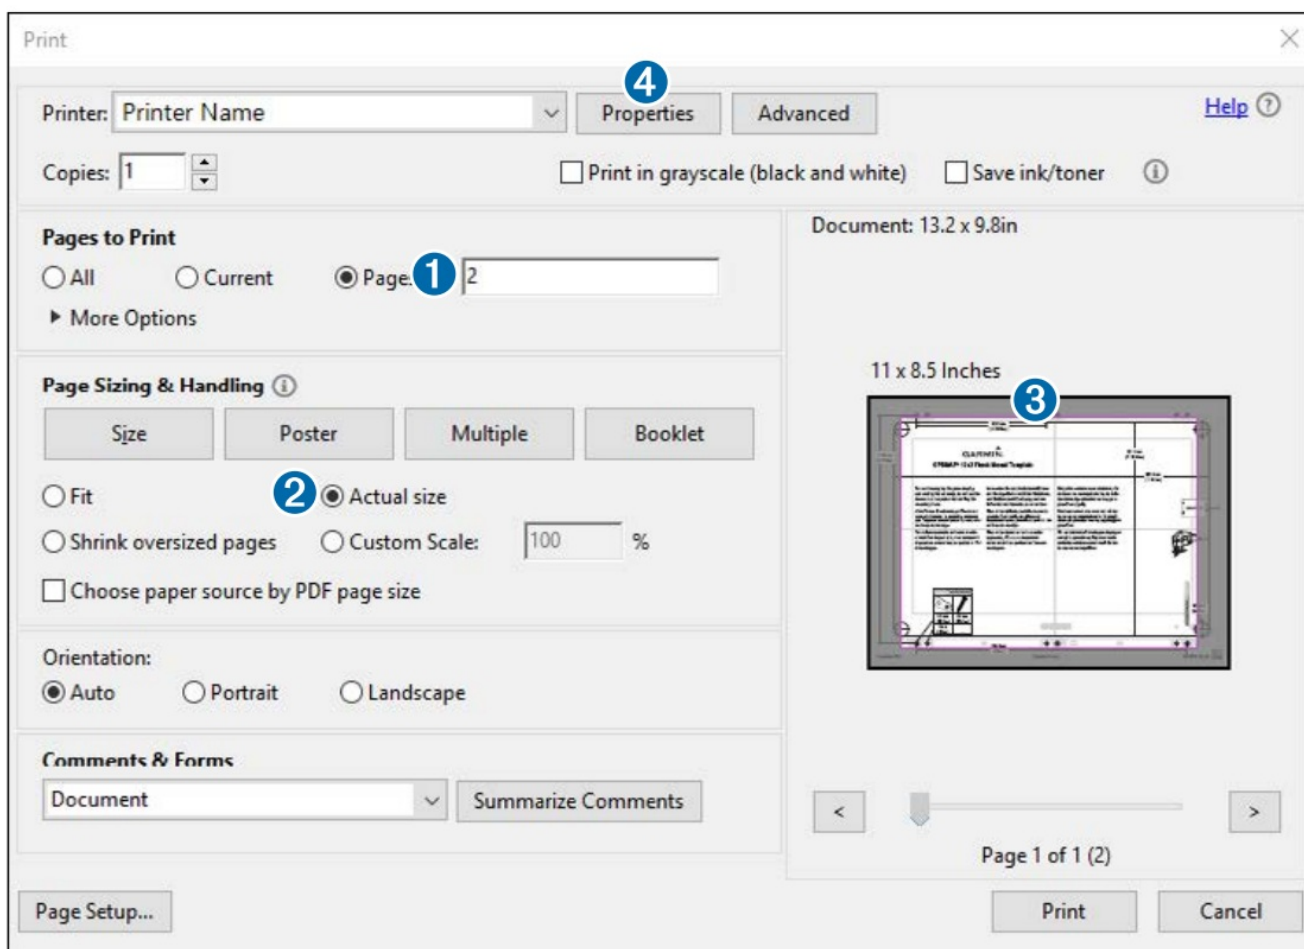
Print

4

Printer: Printer Name

Properties

Advanced

Help ⓘ

Copies: 1

Print in grayscale (black and white)

Save ink/toner

Pages to Print

All

Current

Pages

1

2

More Options

Page Sizing & Handling

Size

Poster

Multiple

Booklet

Fit

2

Actual size

Shrink oversized pages

Custom Scale:

100

%

Choose paper source by PDF page size

Orientation:

Auto

Portrait

Landscape

Comments & Forms

Document

Summarize Comments

Document: 13.2 x 9.8in

11 x 8.5 Inches

3

GARMIN

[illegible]

<

>

Page 1 of 1 (2)

Page Setup...

Print

Cancel